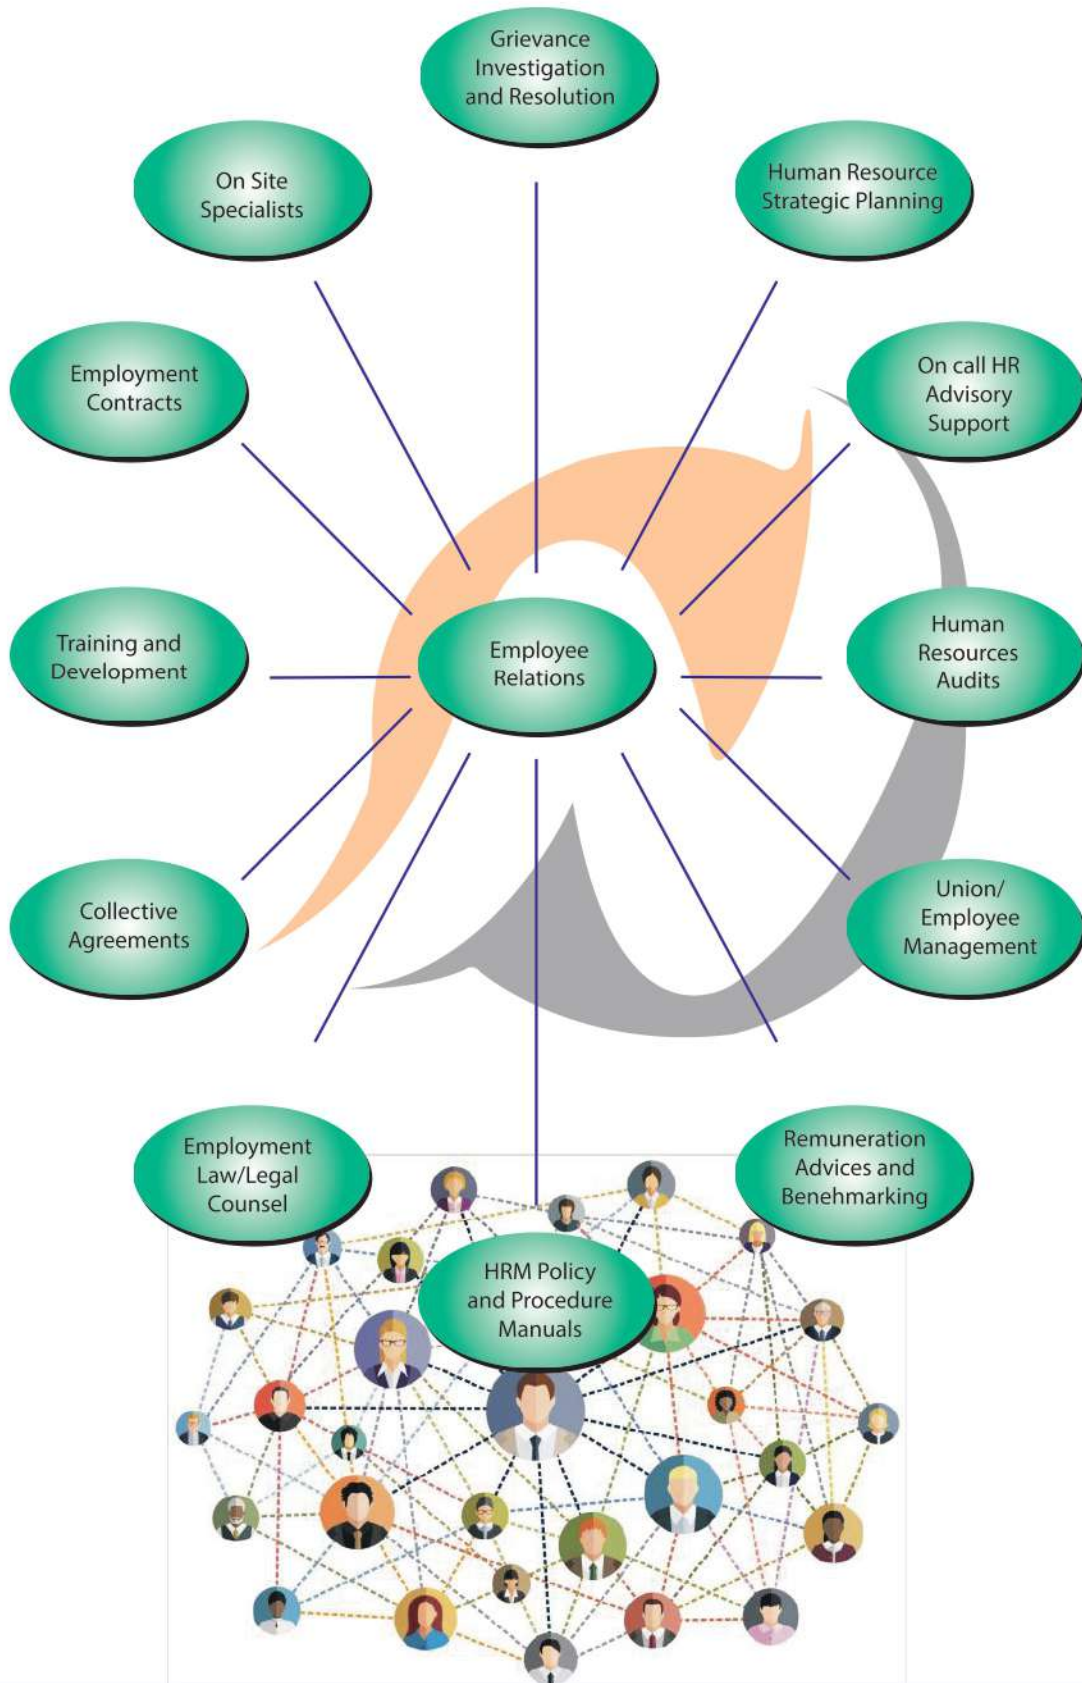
Grievance Investigation and Resolution

On Site Specialists

Human Resource Strategic Planning

Employment Contracts

On call HR Advisory Support

Training and Development

Employee Relations

Human Resources Audits

Collective Agreements

Union/ Employee Management

Employment Law/Legal Counsel

Remuneration Advices and Benehmarking

HRM Policy and Procedure Manuals